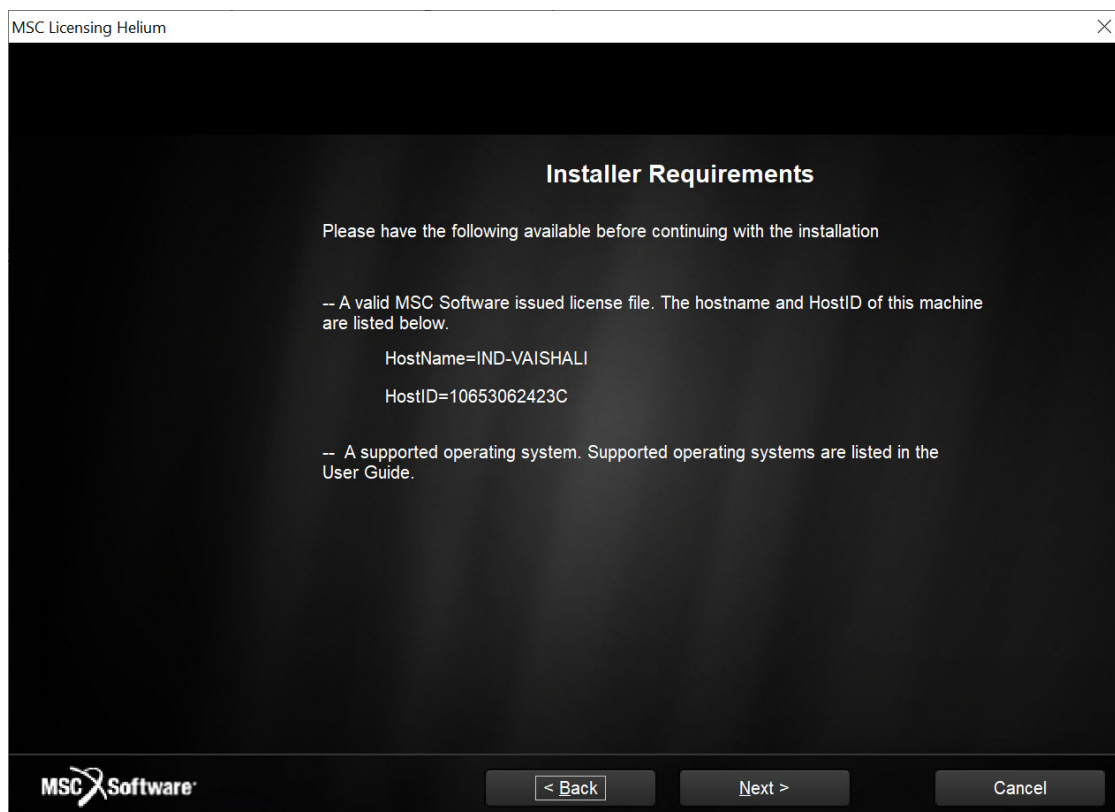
MSC Licensing Helium

Installer Requirements

Please have the following available before continuing with the installation

-- A valid MSC Software issued license file. The hostname and HostID of this machine are listed below.

HostName=IND-VAISHALI

HostID=10653062423C

-- A supported operating system. Supported operating systems are listed in the User Guide.

MSC Software

< Back

Next >

Cancel